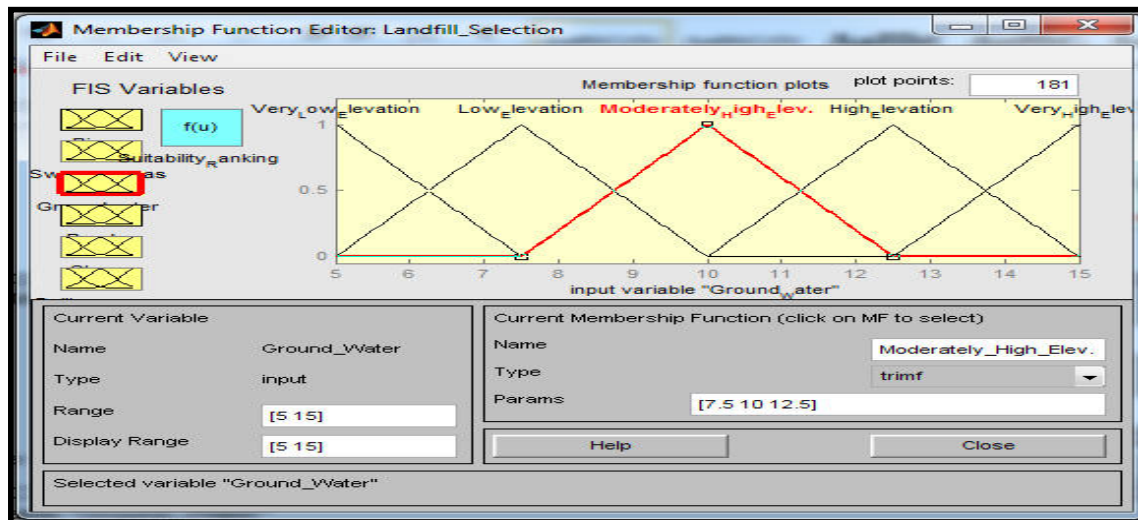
Membership Function Editor: Landfill_Selection

File Edit View

FIS Variables

f(u)

Suitability$_R$anking

Sw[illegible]as

Gr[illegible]ter

Membership function plots

plot points: 181

Very$_L$ow$_E$levation Low$_E$levation Moderately$_H$igh$_E$lev. High$_E$levation Very$_H$igh$_E$lev

1

0.5

0

5 6 7 8 9 10 11 12 13 14 15

input variable "Ground$_W$ater"

Current Variable

Name Ground_Water

Type input

Range [5 15]

Display Range [5 15]

Current Membership Function (click on MF to select)

Name Moderately_High_Elev.

Type trimf

Params [7.5 10 12.5]

Help

Close

Selected variable "Ground_Water"